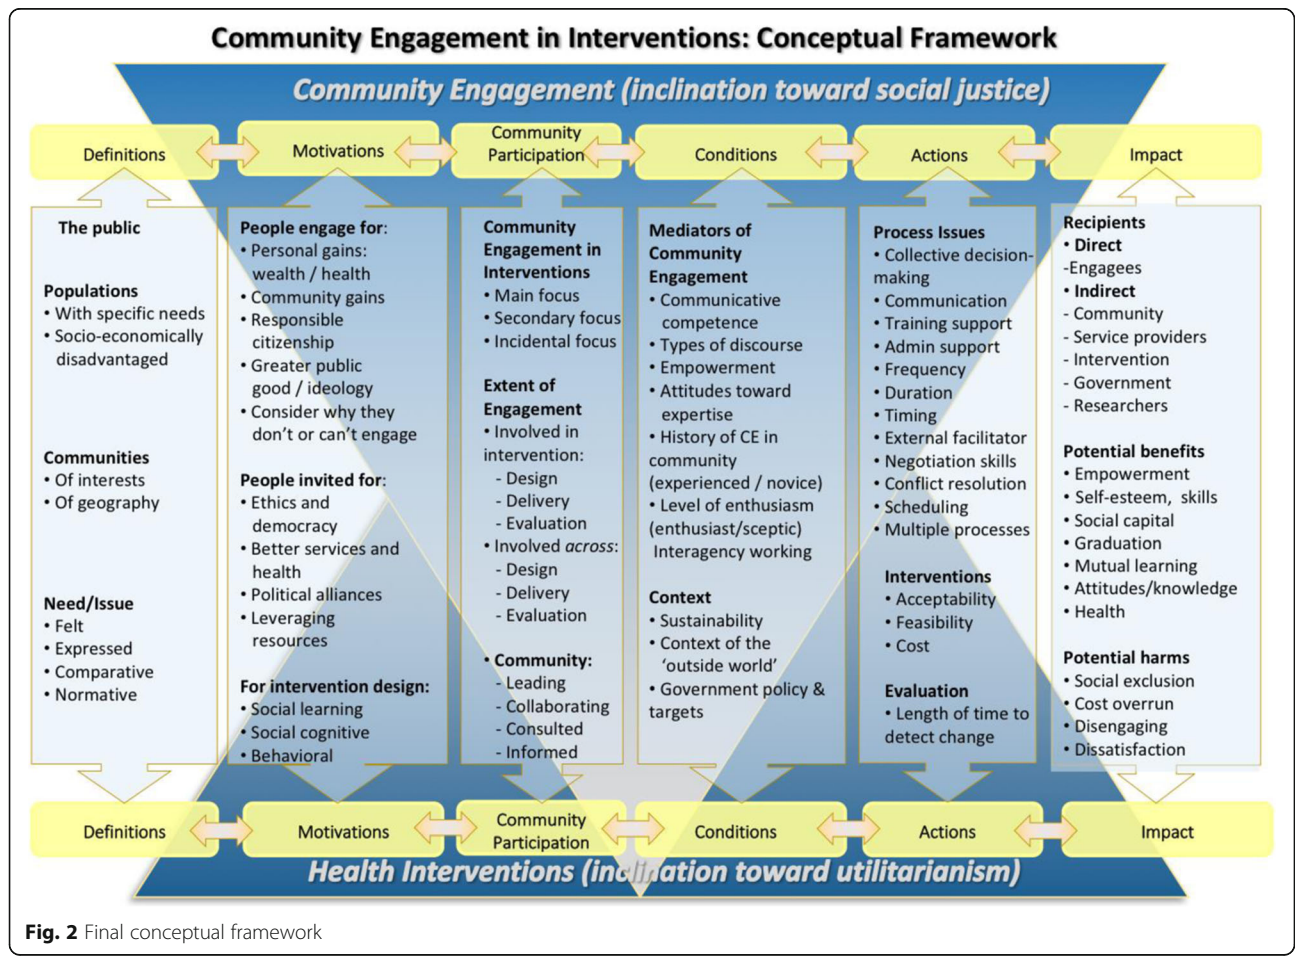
Community Engagement in Interventions: Conceptual Framework

Community Engagement (inclination toward social justice)

Definitions | Motivations | Community Participation | Conditions | Actions | Impact

The public

Populations
• With specific needs
• Socio-economically disadvantaged

Communities
• Of interests
• Of geography

Need/Issue
• Felt
• Expressed
• Comparative
• Normative

People engage for:
• Personal gains: wealth / health
• Community gains
• Responsible citizenship
• Greater public good / ideology
• Consider why they don't or can't engage

People invited for:
• Ethics and democracy
• Better services and health
• Political alliances
• Leveraging resources

For intervention design:
• Social learning
• Social cognitive
• Behavioral

Community Engagement in Interventions
• Main focus
• Secondary focus
• Incidental focus

Extent of Engagement
• Involved in intervention:
- Design
- Delivery
- Evaluation
• Involved across:
- Design
- Delivery
- Evaluation

• Community:
- Leading
- Collaborating
- Consulted
- Informed

Mediators of Community Engagement
• Communicative competence
• Types of discourse
• Empowerment
• Attitudes toward expertise
• History of CE in community (experienced / novice)
• Level of enthusiasm (enthusiast/sceptic) Interagency working

Context
• Sustainability
• Context of the 'outside world'
• Government policy & targets

Process Issues
• Collective decision-making
• Communication
• Training support
• Admin support
• Frequency
• Duration
• Timing
• External facilitator
• Negotiation skills
• Conflict resolution
• Scheduling
• Multiple processes

Interventions
• Acceptability
• Feasibility
• Cost

Evaluation
• Length of time to detect change

Recipients
• Direct
-Engagees
• Indirect
- Community
- Service providers
- Intervention
- Government
- Researchers

Potential benefits
• Empowerment
• Self-esteem, skills
• Social capital
• Graduation
• Mutual learning
• Attitudes/knowledge
• Health

Potential harms
• Social exclusion
• Cost overrun
• Disengaging
• Dissatisfaction

Definitions | Motivations | Community Participation | Conditions | Actions | Impact

Health Interventions (inclination toward utilitarianism)

Fig. 2 Final conceptual framework